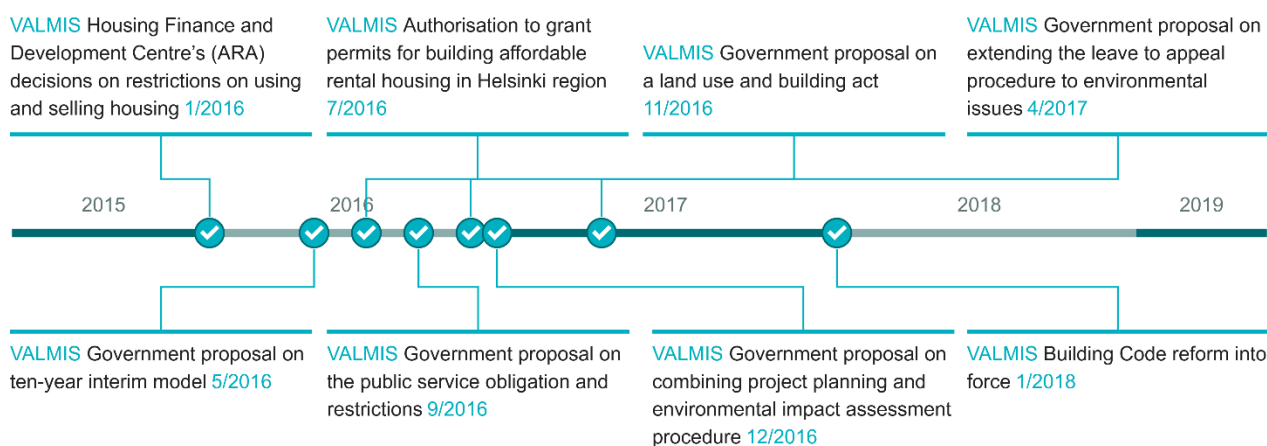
VALMIS Housing Finance and Development Centre's (ARA) decisions on restrictions on using and selling housing 1/2016

VALMIS Authorisation to grant permits for building affordable rental housing in Helsinki region 7/2016

VALMIS Government proposal on a land use and building act 11/2016

VALMIS Government proposal on extending the leave to appeal procedure to environmental issues 4/2017

2015

2016

2017

2018

2019

VALMIS Government proposal on ten-year interim model 5/2016

VALMIS Government proposal on the public service obligation and restrictions 9/2016

VALMIS Government proposal on combining project planning and environmental impact assessment procedure 12/2016

VALMIS Building Code reform into force 1/2018